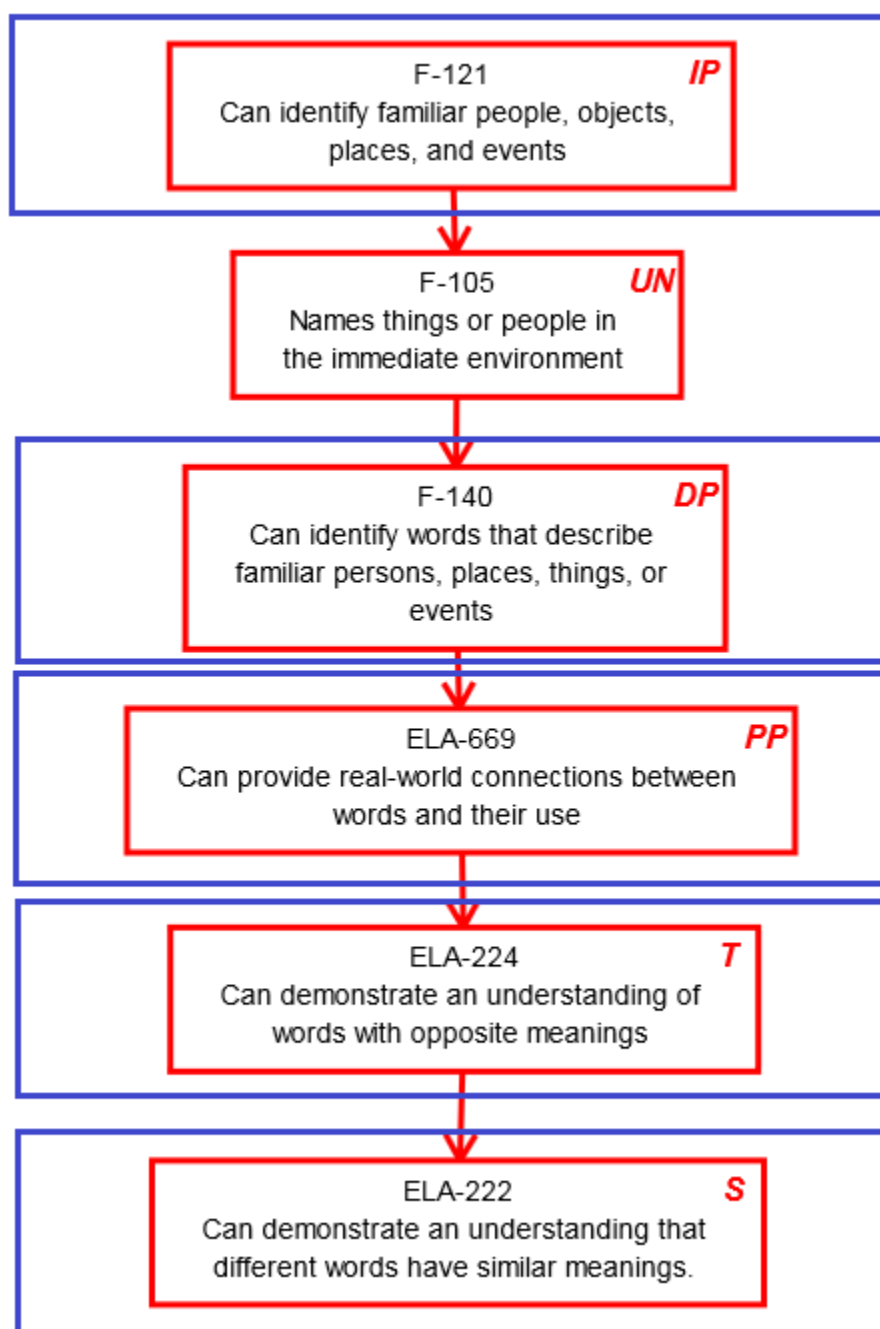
F-121
Can identify familiar people, objects, places, and events

IP

F-105
Names things or people in the immediate environment

UN

F-140
Can identify words that describe familiar persons, places, things, or events

DP

ELA-669
Can provide real-world connections between words and their use

PP

ELA-224
Can demonstrate an understanding of words with opposite meanings

T

ELA-222
Can demonstrate an understanding that different words have similar meanings.

S